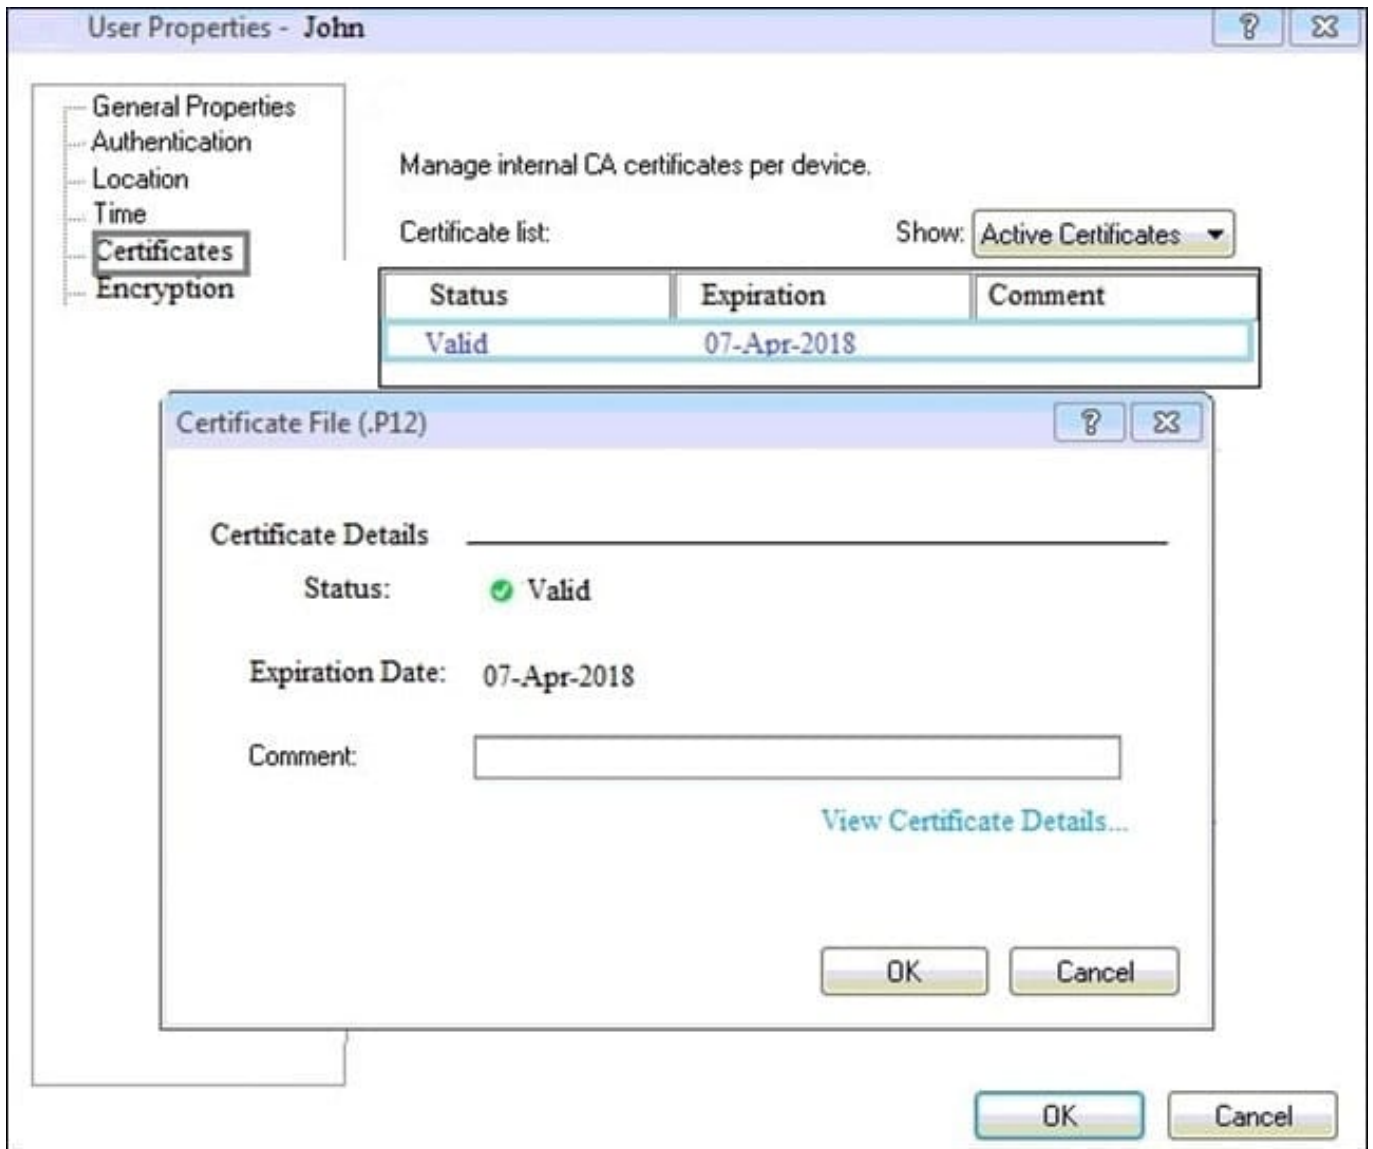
User Properties - John

General Properties
Authentication
Location
Time
Certificates
Encryption

Manage internal CA certificates per device.

Certificate list:

Show: Active Certificates

| Status | Expiration | Comment |
|---|---|---|
| Valid | 07-Apr-2018 | |

Certificate File (.P12)

Certificate Details

Status: Valid

Expiration Date: 07-Apr-2018

Comment:

View Certificate Details...

OK Cancel

OK Cancel